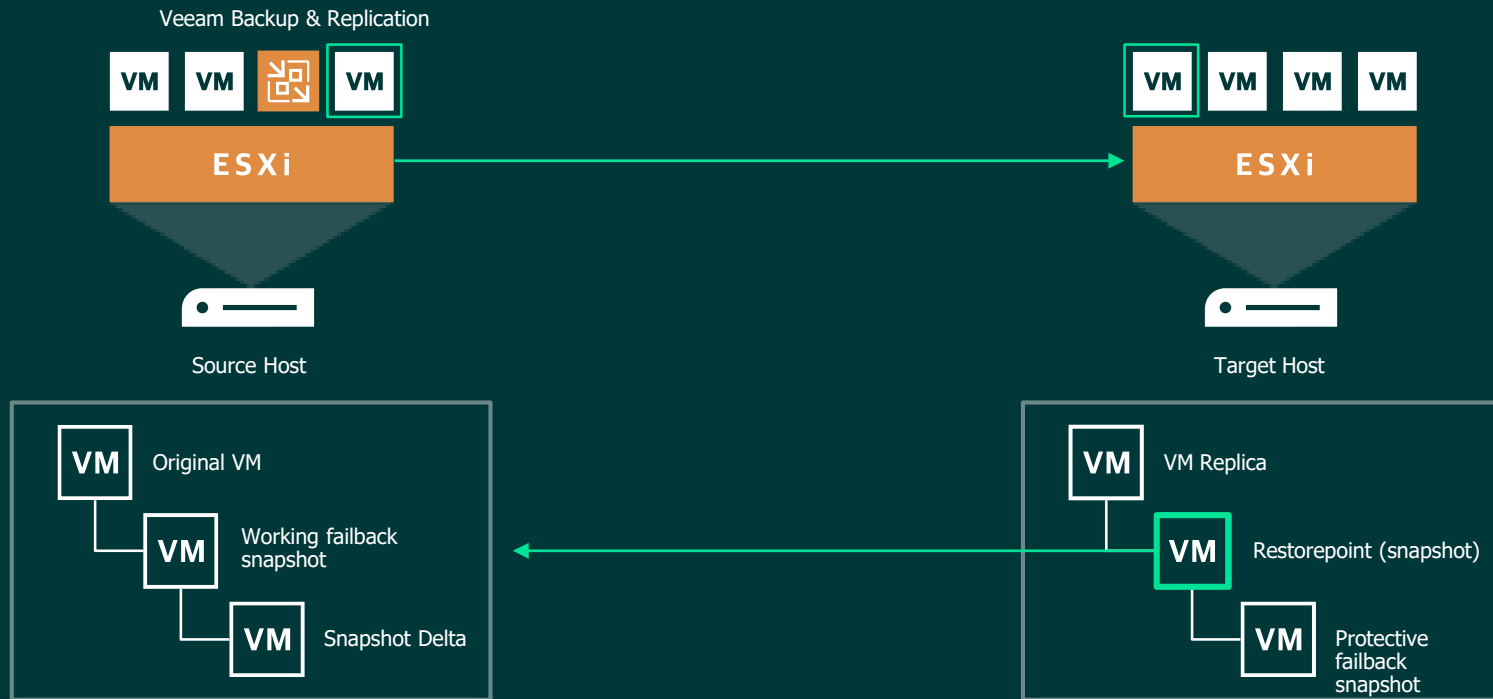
Veeam Backup & Replication

VM VM VM

ESXi

Source Host

VM VM VM VM

ESXi

Target Host

VM Original VM

VM Working failback snapshot

VM Snapshot Delta

VM VM Replica

VM Restorepoint (snapshot)

VM Protective failback snapshot